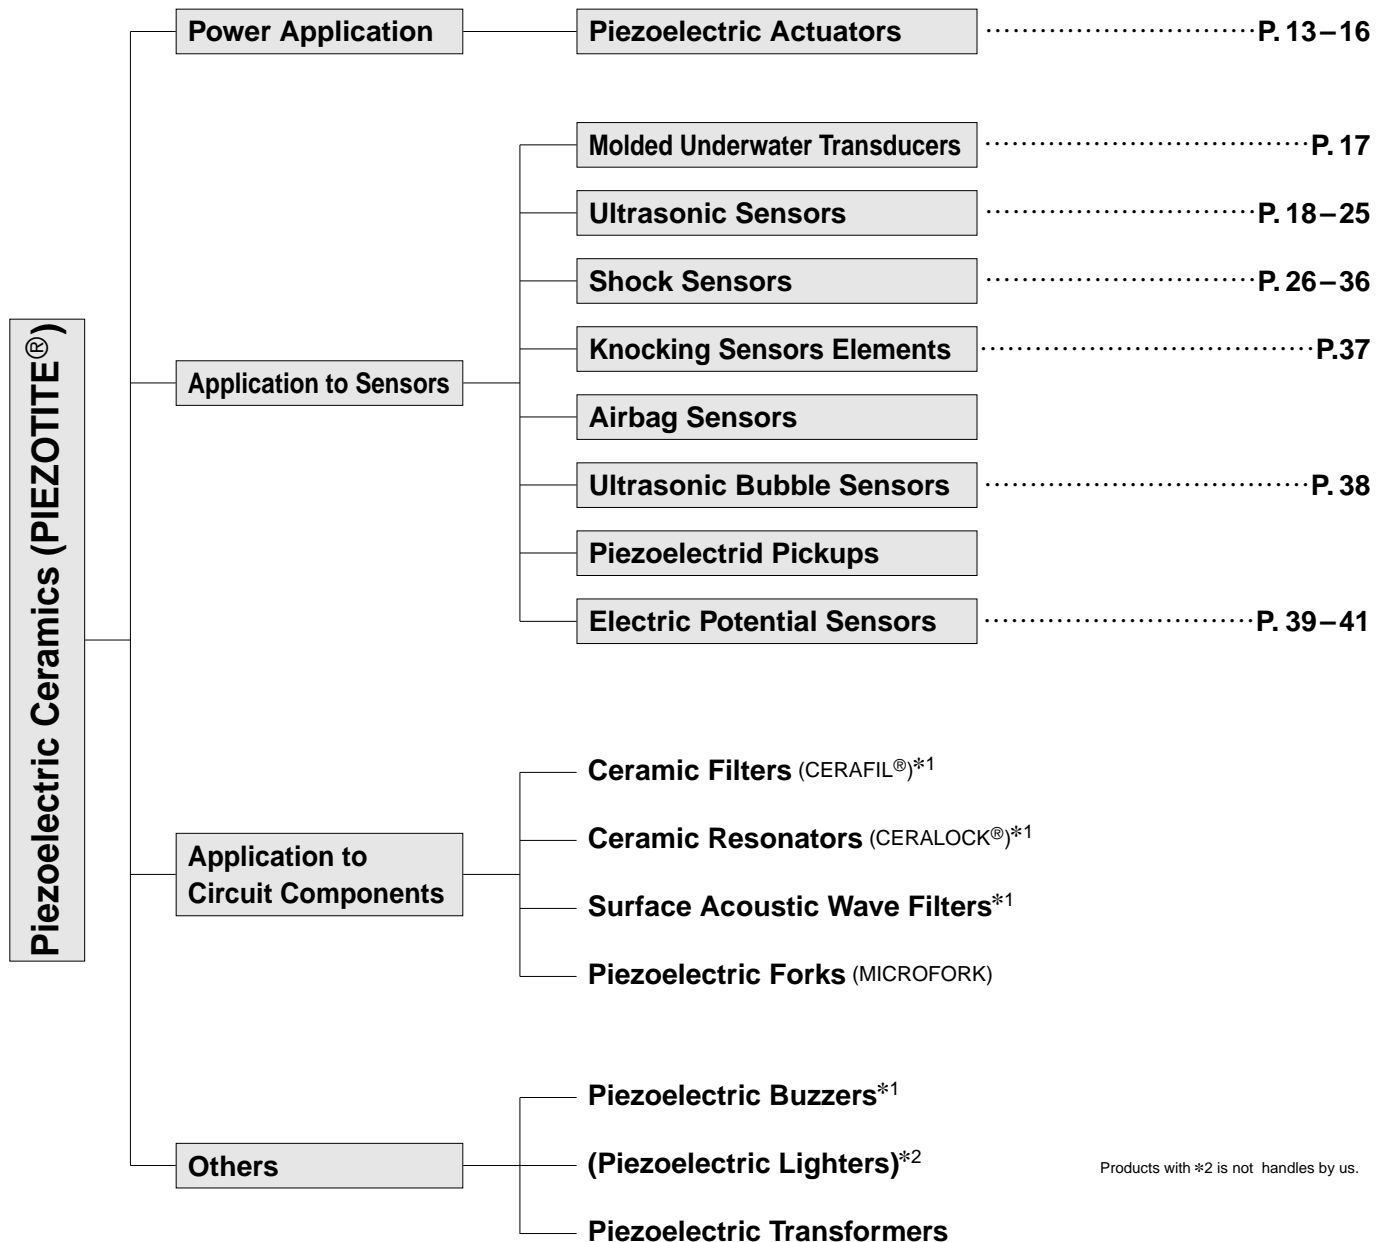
Piezoelectric Ceramics (PIEZOTITE®)

Power Application

Piezoelectric Actuators P. 13 – 16

Application to Sensors

Molded Underwater Transducers P. 17

Ultrasonic Sensors P. 18 – 25

Shock Sensors P. 26 – 36

Knocking Sensors Elements P.37

Airbag Sensors

Ultrasonic Bubble Sensors P. 38

Piezoelectrid Pickups

Electric Potential Sensors P. 39 – 41

Application to Circuit Components

Ceramic Filters (CERAFIL®)*1

Ceramic Resonators (CERALOCK®)*1

Surface Acoustic Wave Filters*1

Piezoelectric Forks (MICROFORK)

Others

Piezoelectric Buzzers*1

(Piezoelectric Lighters)*2

Piezoelectric Transformers

Products with *2 is not handles by us.